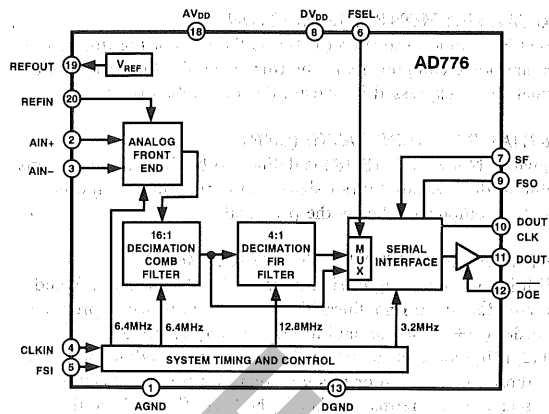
AV$_{DD}$
18
DV$_{DD}$
8
FSEL
6
REFOUT
19
V$_{REF}$
AD776
REFIN
20
AIN+
2
AIN–
3
ANALOG FRONT END
7
SF
9
FSO
16:1 DECIMATION COMB FILTER
4:1 DECIMATION FIR FILTER
M U X
SERIAL INTERFACE
10
DOUT CLK
11
DOUT
12
$\overline{DOE}$
6.4MHz
6.4MHz
12.8MHz
3.2MHz
CLKIN
4
FSI
5
SYSTEM TIMING AND CONTROL
1
AGND
13
DGND